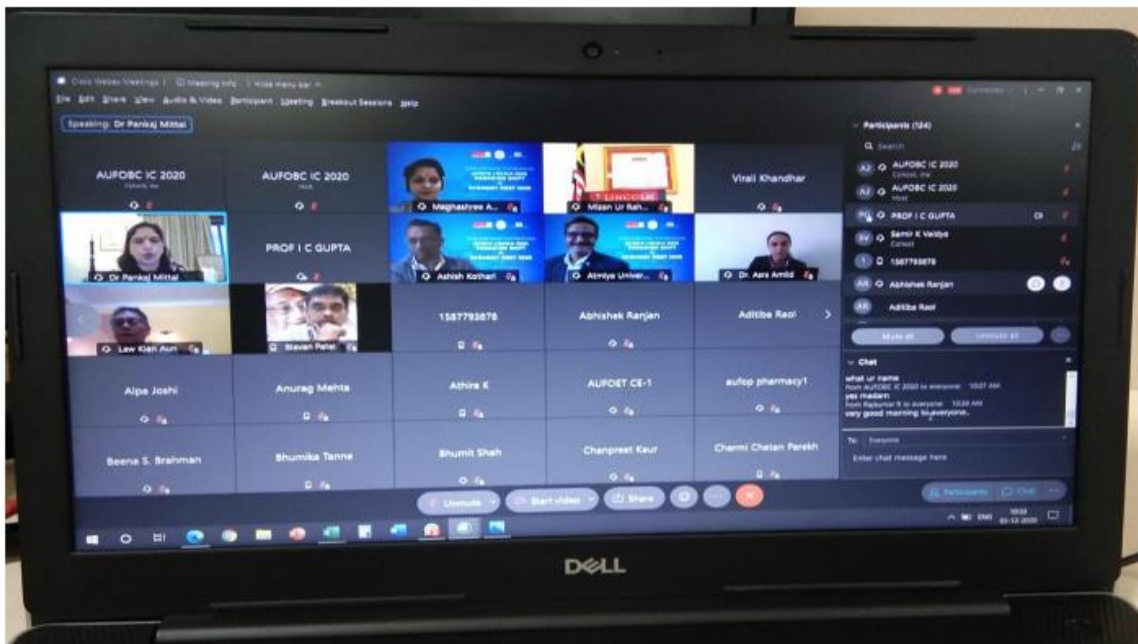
Cisco Webex Meetings | Meeting Info | Hide menu bar

File Edit Share View Audio & Video Participant Meeting Breakout Sessions Help

Speaking: Dr Pankaj Mittal

AUFOBC IC 2020

AUFOBC IC 2020

Meghashree A...

Mizan Ur Rah...

Virali Khandhar

Dr Pankaj Mittal

PROF I C GUPTA

Ashish Kothari

Atmiya Univer...

Dr. Asra Amild

Law Kian Aun

Stevan Patel

1587793876

Abhishek Ranjan

Aditiba Raol

Alpa Joshi

Anurag Mehta

Athira K

AUFOET CE-1

aufop pharmacy1

Beena S. Brahman

Bhumika Tanna

Bhumit Shah

Chanpreet Kaur

Charmi Chetan Parekh

Unmute

Start video

Share

Participants (124)

Search

AUFOBC IC 2020

AUFOBC IC 2020

PROF I C GUPTA

Samir K Vaidya

1587793876

Abhishek Ranjan

Aditiba Raol

Mute all

Unmute all

Chat

what ur name

from AUFOBC IC 2020 to everyone: 10:07 AM

yes madam

from Rajkumar R to everyone: 10:20 AM

very good morning to everyone..

To: Everyone

Enter chat message here

Participants

Chat

ENG

DELL